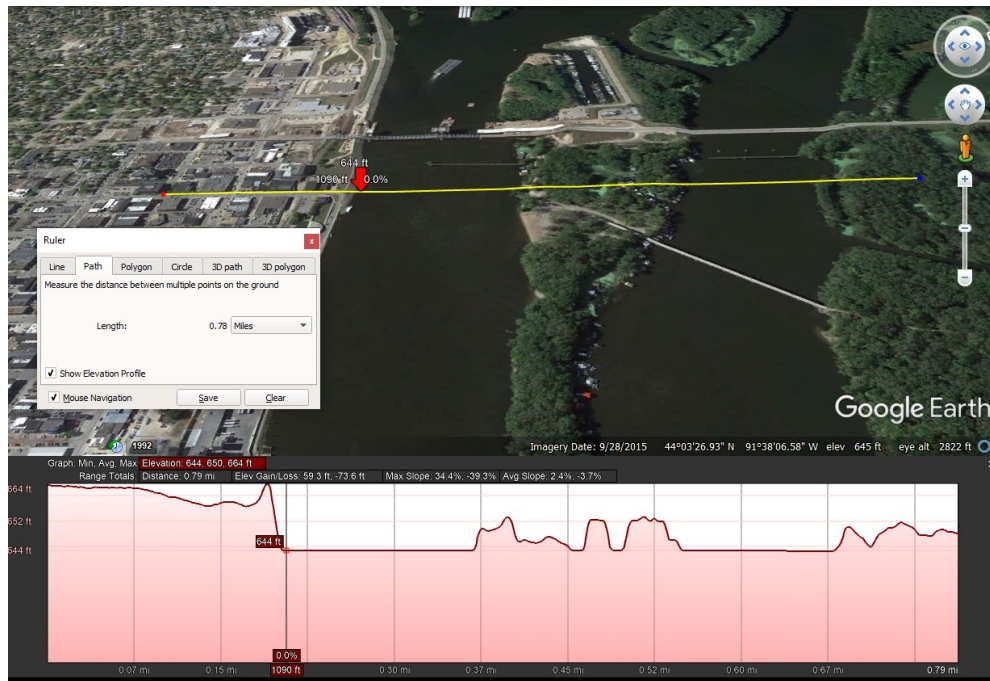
644 ft
1090 ft 0.0%

Ruler

Line | Path | Polygon | Circle | 3D path | 3D polygon

Measure the distance between multiple points on the ground

Length: 0.78 Miles

✓ Show Elevation Profile

✓ Mouse Navigation

Save

Clear

Google Earth

1992

Imagery Date: 9/28/2015 44°03'26.93" N 91°38'06.58" W elev 645 ft eye alt 2822 ft

Graph: Min, Avg, Max Elevation: 644, 650, 664 ft
Range Totals Distance: 0.79 mi Elev Gain/Loss: 59.3 ft, -73.6 ft Max Slope: 34.4%, -39.3% Avg Slope: 2.4%, -3.7%

664 ft
652 ft
644 ft

644 ft

0.0%
1090 ft

0.07 mi 0.15 mi 0.30 mi 0.37 mi 0.45 mi 0.52 mi 0.60 mi 0.67 mi 0.79 mi